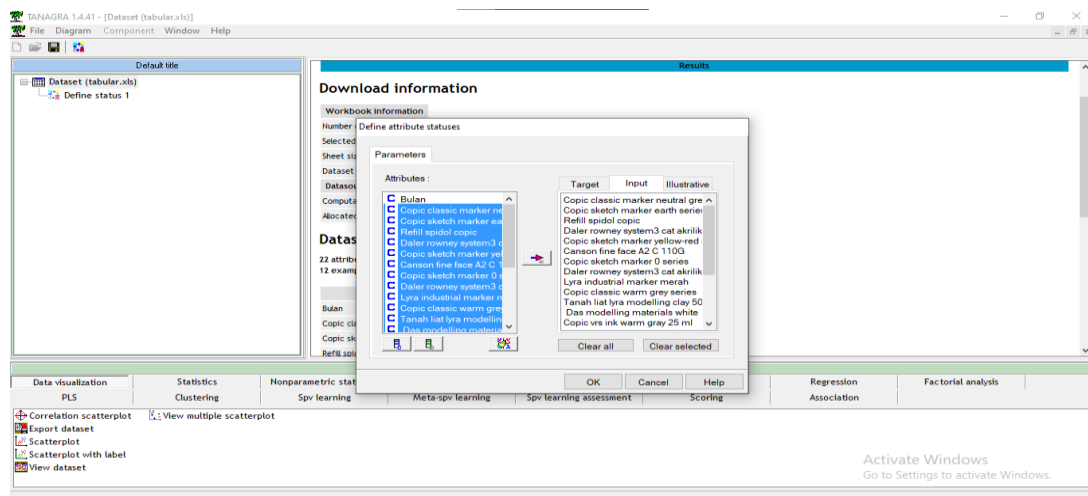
TANAGRA 1.4.41 - [Dataset (tabular.xls)]
File Diagram Component Window Help

Default title
Dataset (tabular.xls)
Define status 1

Results
Download information
Workbook information
Number
Selected
Sheet si
Dataset
Datasou
Computa
Allocated
Datas
22 attrib
12 exam
Bulan
Copic cl
Copic sk
Refill spi

Define attribute statuses
Parameters
Attributes :
Bulan
Copic classic marker ne
Copic sketch marker ea
Refill spidol copic
Daler rowney system3 c
Copic sketch marker yel
Canson fine face A2 C
Copic sketch marker 0 s
Daler rowney system3 c
Lyra industrial marker m
Copic classic warm gre
Tanah liat lyra modelling
Das modelling materia

Target | Input | Illustrative
Copic classic marker neutral gre
Copic sketch marker earth series
Refill spidol copic
Daler rowney system3 cat akrilik
Copic sketch marker yellow-red
Canson fine face A2 C 110G
Copic sketch marker 0 series
Daler rowney system3 cat akrilik
Lyra industrial marker merah
Copic classic warm grey series
Tanah liat lyra modelling clay 50
Das modelling materials white
Copic vrs ink warm gray 25 ml
Clear all | Clear selected
OK | Cancel | Help

Data visualization | Statistics | Nonparametric stat | Regression | Factorial analysis
PLS | Clustering | Spv learning | Meta-spv learning | Spv learning assessment | Scoring | Association

Correlation scatterplot
View multiple scatterplot
Export dataset
Scatterplot
Scatterplot with label
View dataset

Activate Windows
Go to Settings to activate Windows.